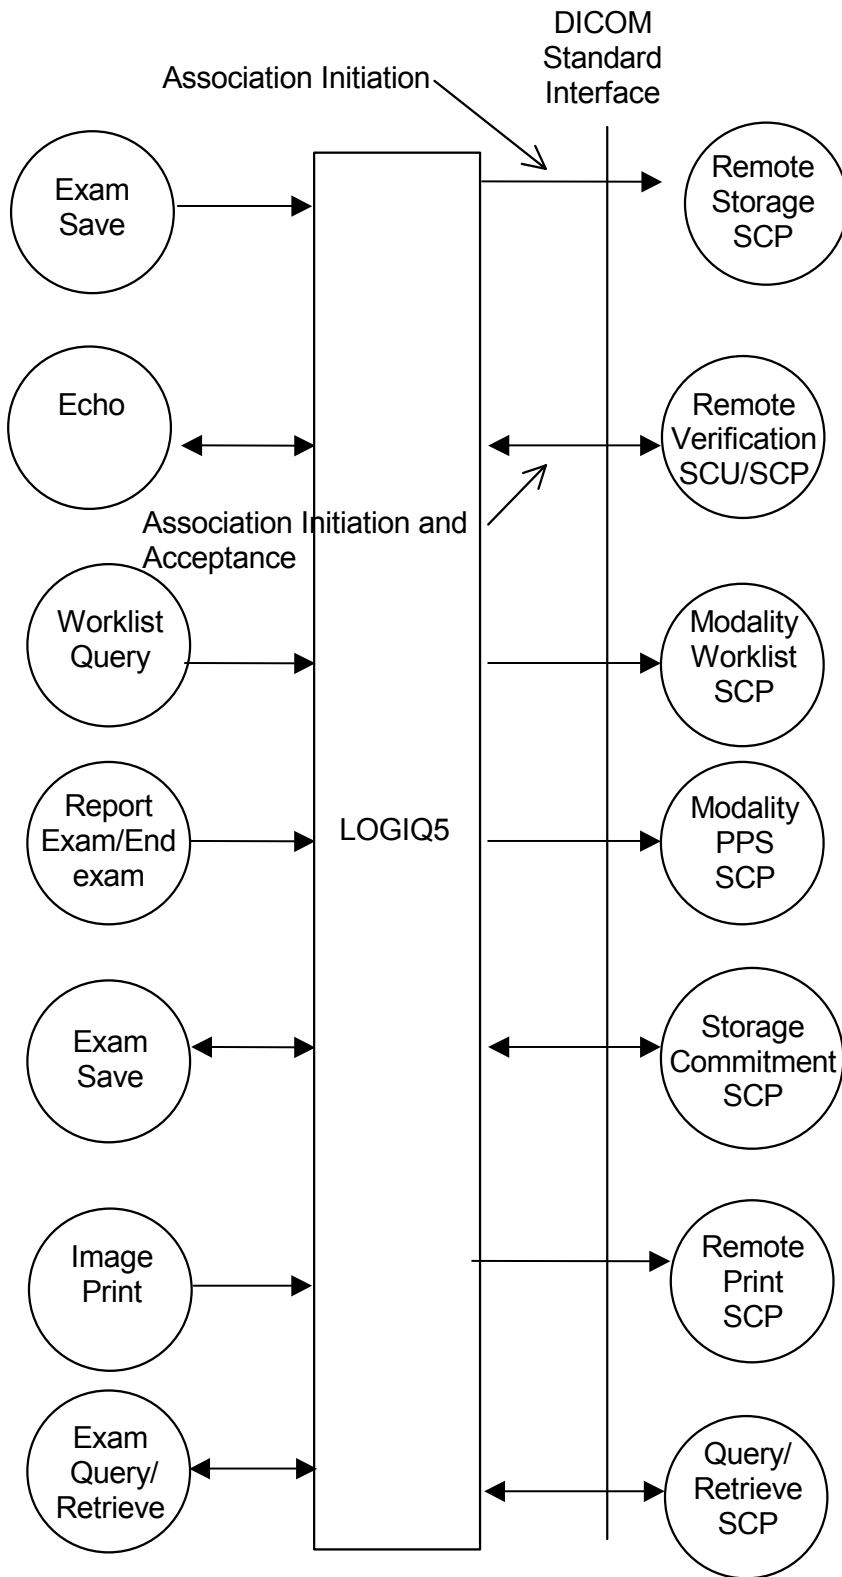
DICOM Standard Interface

Association Initiation

Exam Save

Remote Storage SCP

Echo

Remote Verification SCU/SCP

Association Initiation and Acceptance

Worklist Query

Modality Worklist SCP

Report Exam/End exam

LOGIQ5

Modality PPS SCP

Exam Save

Storage Commitment SCP

Image Print

Remote Print SCP

Exam Query/ Retrieve

Query/ Retrieve SCP